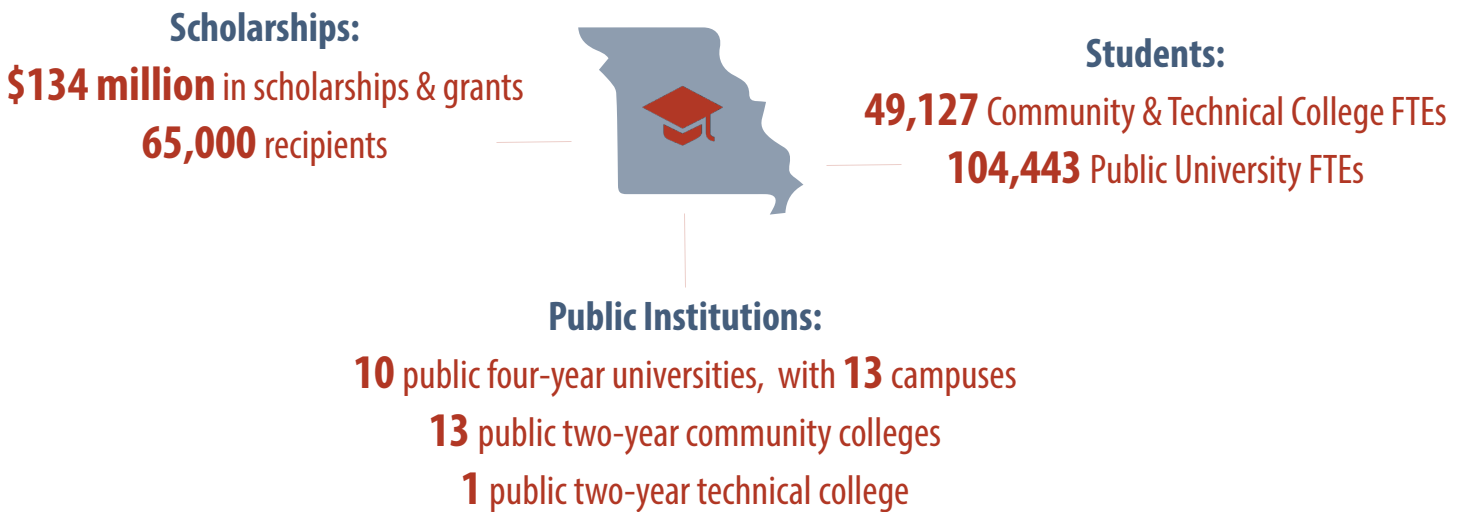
Scholarships:
$134 million in scholarships & grants
65,000 recipients

Students:
49,127 Community & Technical College FTEs
104,443 Public University FTEs

Public Institutions:
10 public four-year universities, with 13 campuses
13 public two-year community colleges
1 public two-year technical college